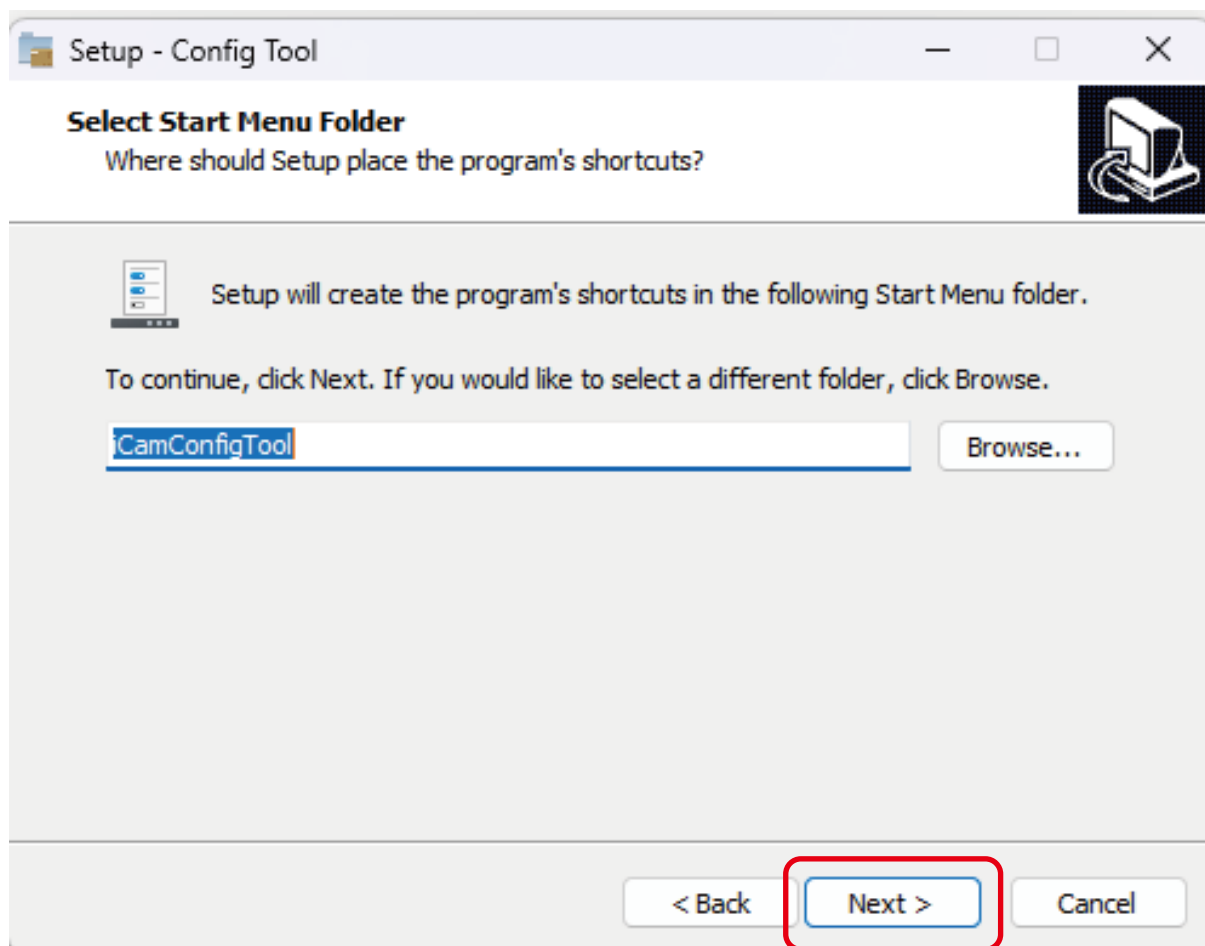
Setup - Config Tool

Select Start Menu Folder
Where should Setup place the program's shortcuts?

Setup will create the program's shortcuts in the following Start Menu folder.

To continue, click Next. If you would like to select a different folder, click Browse.

iCamConfigTool

Browse...

< Back

Next >

Cancel